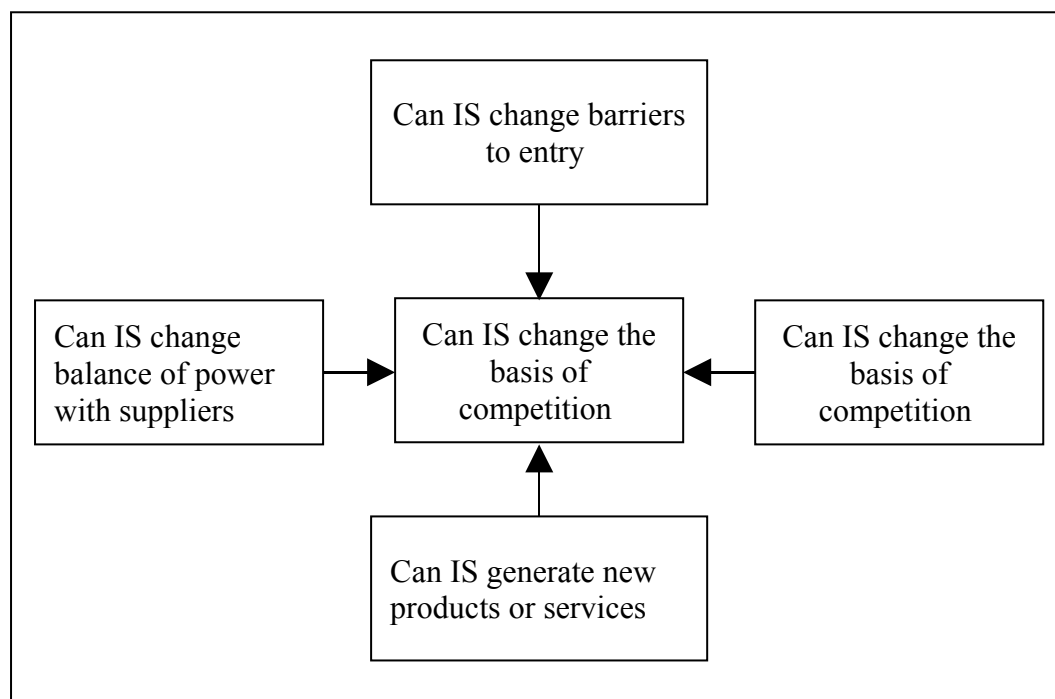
Can IS change barriers to entry

Can IS change balance of power with suppliers

Can IS change the basis of competition

Can IS change the basis of competition

Can IS generate new products or services